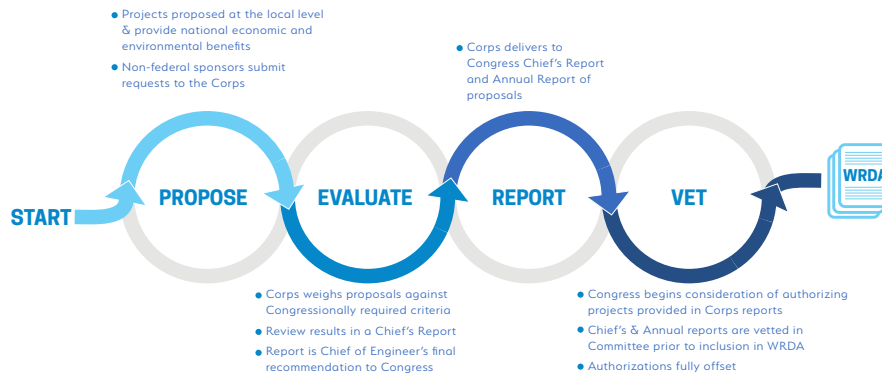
Projects proposed at the local level & provide national economic and environmental benefits

Non-federal sponsors submit requests to the Corps

Corps delivers to Congress Chief's Report and Annual Report of proposals

START

PROPOSE

EVALUATE

REPORT

VET

WRDA

Corps weighs proposals against Congressionally required criteria

Review results in a Chief's Report

Report is Chief of Engineer's final recommendation to Congress

Congress begins consideration of authorizing projects provided in Corps reports

Chief's & Annual reports are vetted in Committee prior to inclusion in WRDA

Authorizations fully offset